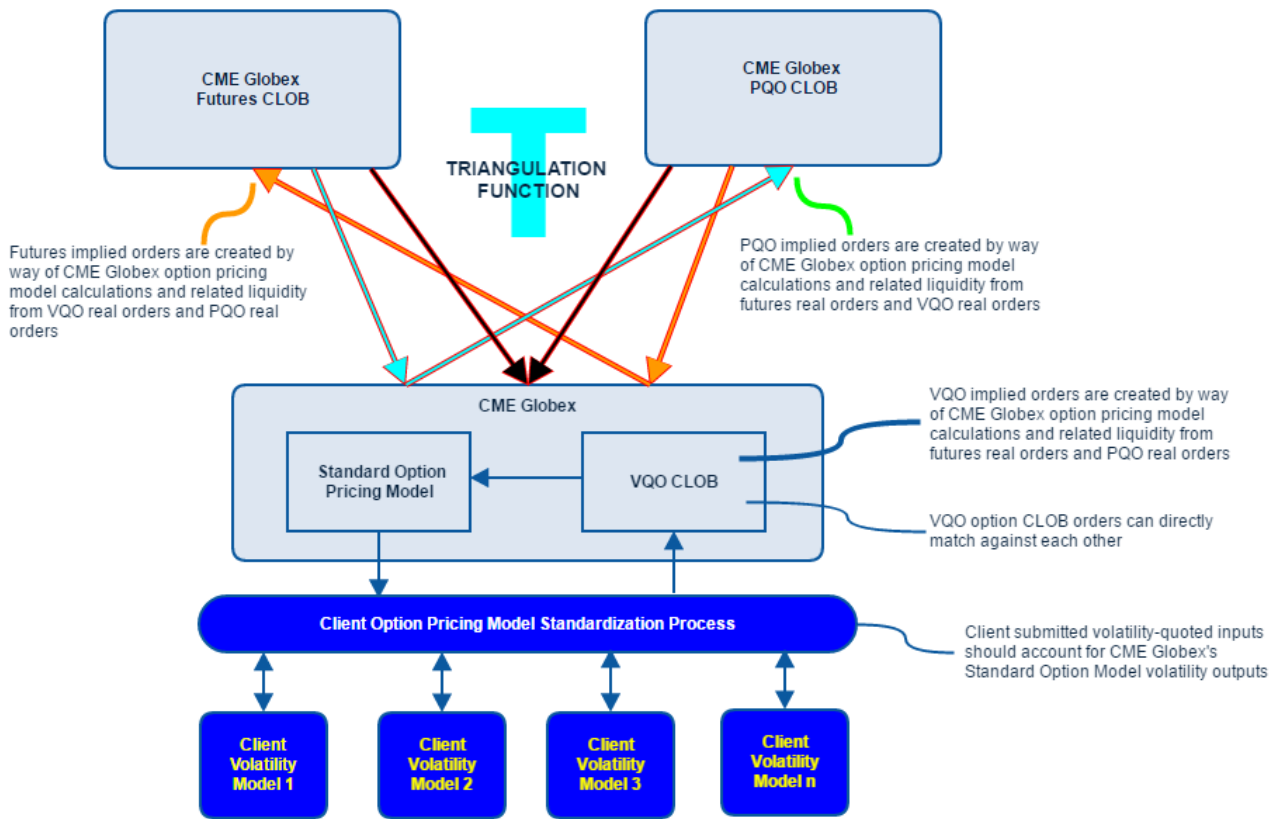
CME Globex
Futures CLOB

CME Globex
PQO CLOB

TRIANGULATION
FUNCTION

Futures implied orders are created by way of CME Globex option pricing model calculations and related liquidity from VQO real orders and PQO real orders

PQO implied orders are created by way of CME Globex option pricing model calculations and related liquidity from futures real orders and VQO real orders

CME Globex

Standard Option Pricing Model

VQO CLOB

VQO implied orders are created by way of CME Globex option pricing model calculations and related liquidity from futures real orders and PQO real orders

VQO option CLOB orders can directly match against each other

Client Option Pricing Model Standardization Process

Client submitted volatility-quoted inputs should account for CME Globex's Standard Option Model volatility outputs

Client Volatility Model 1

Client Volatility Model 2

Client Volatility Model 3

Client Volatility Model n